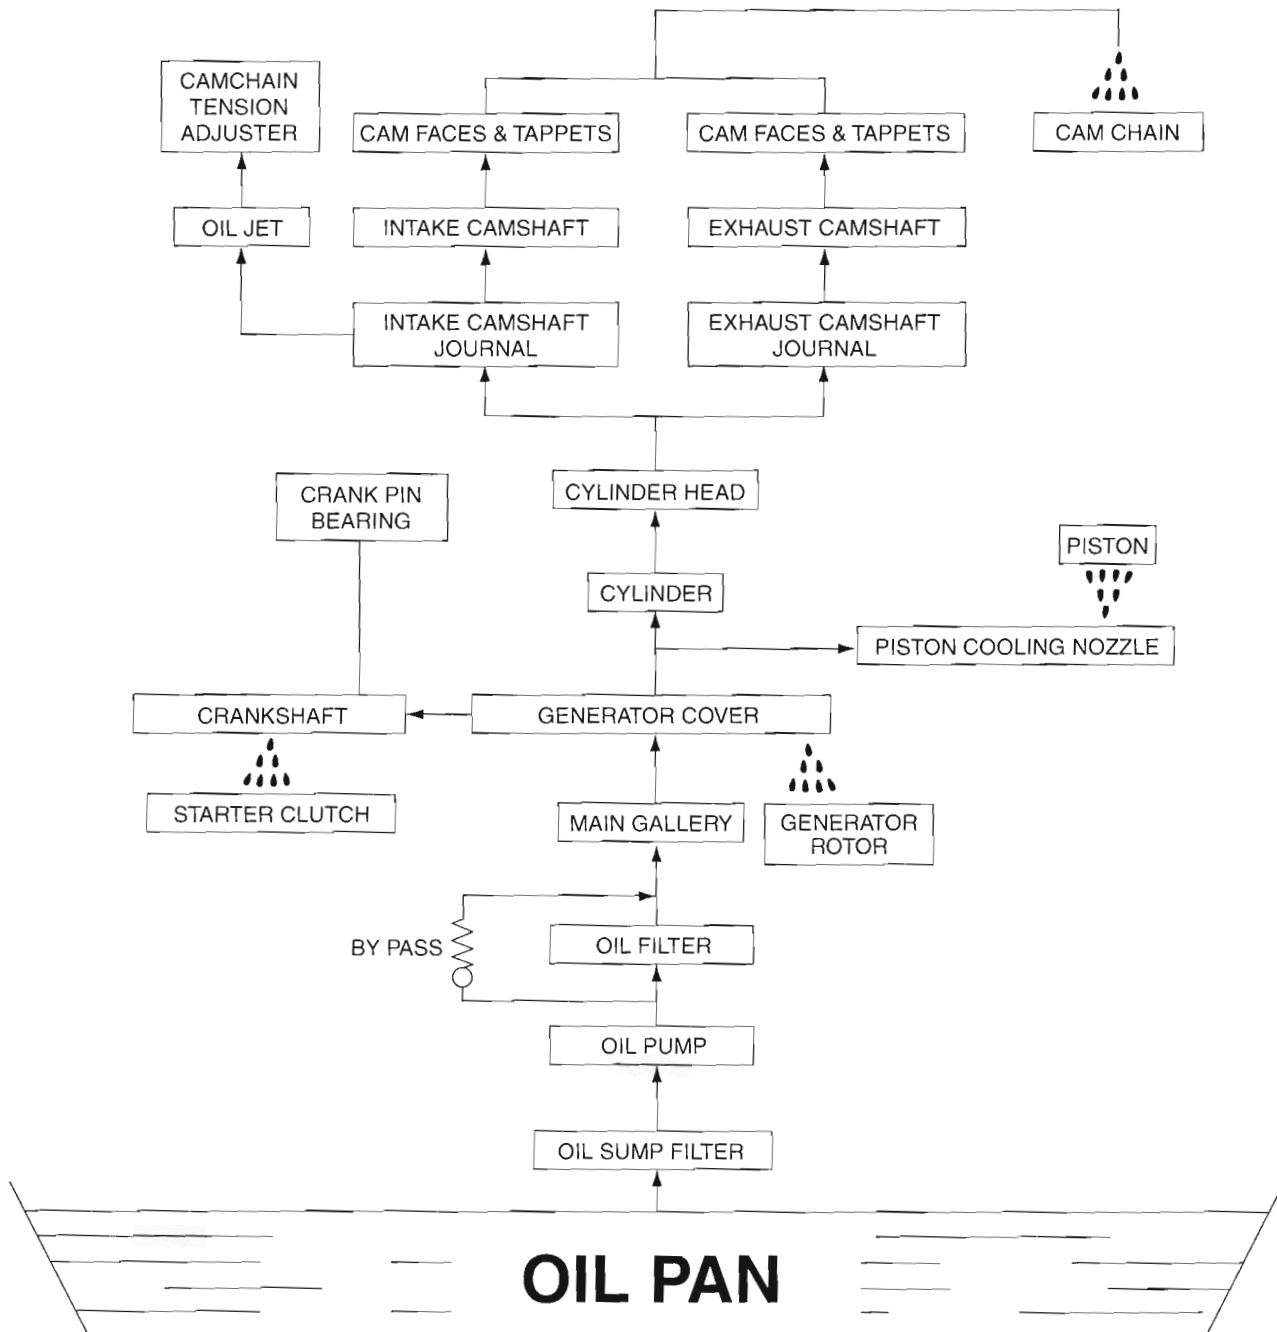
CAMCHAIN TENSION ADJUSTER

CAM FACES & TAPPETS

CAM FACES & TAPPETS

CAM CHAIN

OIL JET

INTAKE CAMSHAFT

EXHAUST CAMSHAFT

INTAKE CAMSHAFT JOURNAL

EXHAUST CAMSHAFT JOURNAL

CRANK PIN BEARING

CYLINDER HEAD

PISTON

CYLINDER

PISTON COOLING NOZZLE

CRANKSHAFT

GENERATOR COVER

STARTER CLUTCH

MAIN GALLERY

GENERATOR ROTOR

BY PASS

OIL FILTER

OIL PUMP

OIL SUMP FILTER

OIL PAN